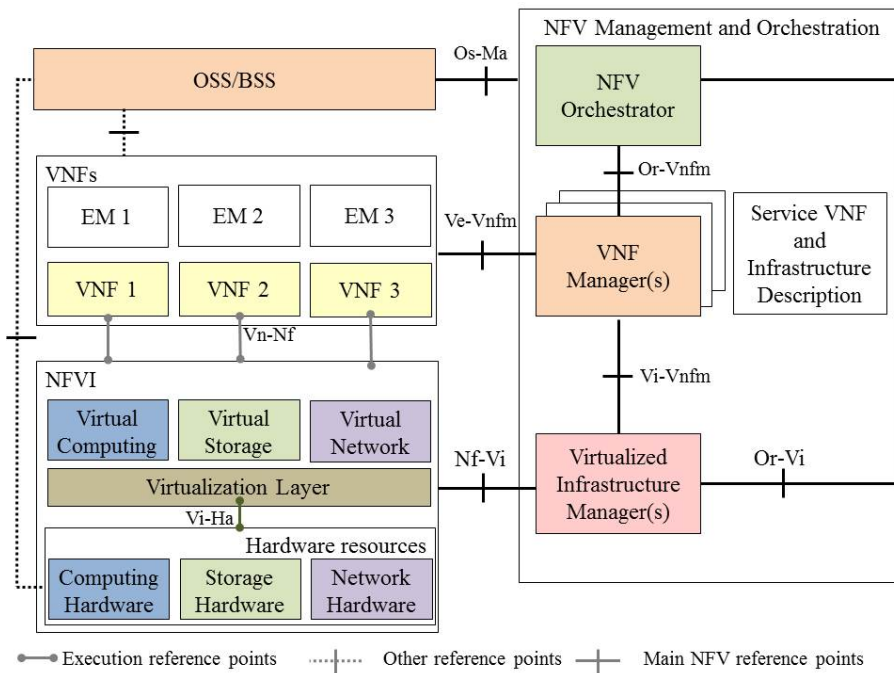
NFV Management and Orchestration

OSS/BSS

Os-Ma

NFV Orchestrator

Or-Vnfm

VNFs

EM 1

EM 2

EM 3

Ve-Vnfm

VNF Manager(s)

Service VNF and Infrastructure Description

VNF 1

VNF 2

VNF 3

Vn-Nf

NFVI

Vi-Vnfm

Virtual Computing

Virtual Storage

Virtual Network

Nf-Vi

Virtualized Infrastructure Manager(s)

Or-Vi

Virtualization Layer

Vi-Ha

Hardware resources

Computing Hardware

Storage Hardware

Network Hardware

Execution reference points

Other reference points

Main NFV reference points